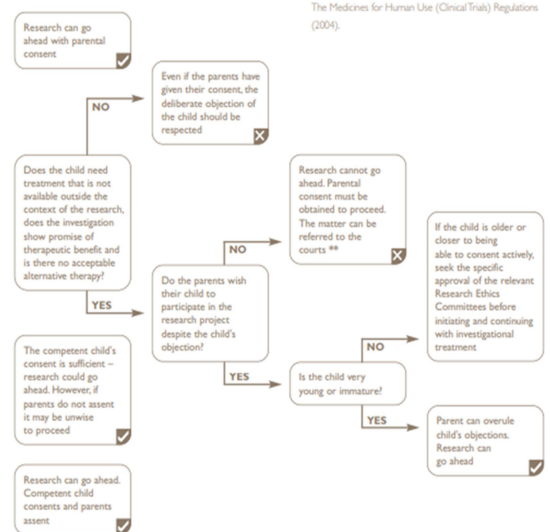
The Medicines for Human Use (Clinical Trials) Regulations (2004).

Research can go ahead with parental consent

Even if the parents have given their consent, the deliberate objection of the child should be respected

NO

Does the child need treatment that is not available outside the context of the research, does the investigation show promise of therapeutic benefit and is there no acceptable alternative therapy?

YES

Research cannot go ahead. Parental consent must be obtained to proceed. The matter can be referred to the courts **

NO

Do the parents wish their child to participate in the research project despite the child's objection?

If the child is older or closer to being able to consent actively, seek the specific approval of the relevant Research Ethics Committees before initiating and continuing with investigational treatment

NO

YES

Is the child very young or immature?

YES

The competent child's consent is sufficient – research could go ahead. However, if parents do not assent it may be unwise to proceed

Parent can overule child's objections. Research can go ahead

Research can go ahead. Competent child consents and parents assent